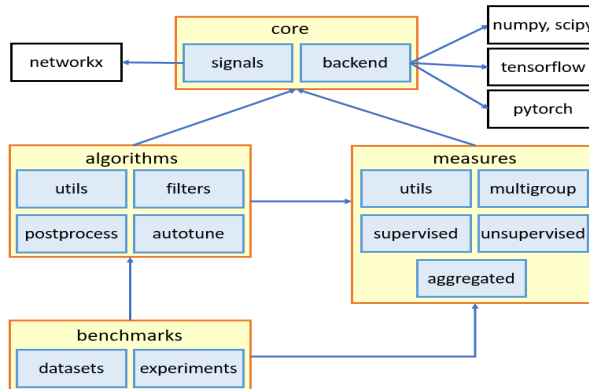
core
signals
backend
networkx
numpy, scipy
tensorflow
pytorch
algorithms
utils
filters
postprocess
autotune
measures
utils
multigroup
supervised
unsupervised
aggregated
benchmarks
datasets
experiments